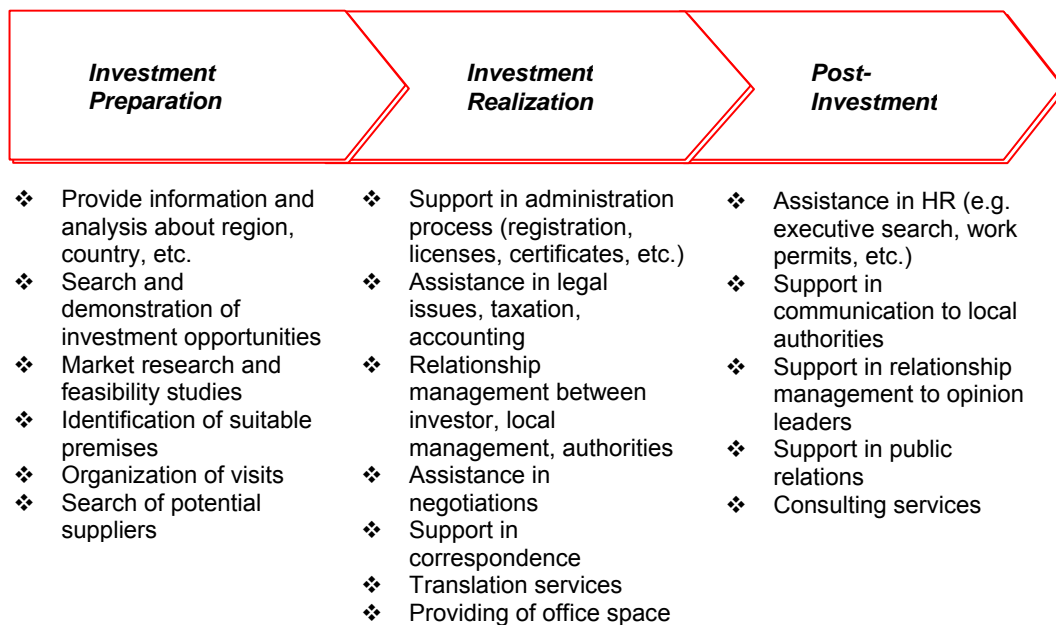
Investment Preparation

Investment Realization

Post-Investment

❖ Provide information and analysis about region, country, etc.
❖ Search and demonstration of investment opportunities
❖ Market research and feasibility studies
❖ Identification of suitable premises
❖ Organization of visits
❖ Search of potential suppliers

❖ Support in administration process (registration, licenses, certificates, etc.)
❖ Assistance in legal issues, taxation, accounting
❖ Relationship management between investor, local management, authorities
❖ Assistance in negotiations
❖ Support in correspondence
❖ Translation services
❖ Providing of office space

❖ Assistance in HR (e.g. executive search, work permits, etc.)
❖ Support in communication to local authorities
❖ Support in relationship management to opinion leaders
❖ Support in public relations
❖ Consulting services